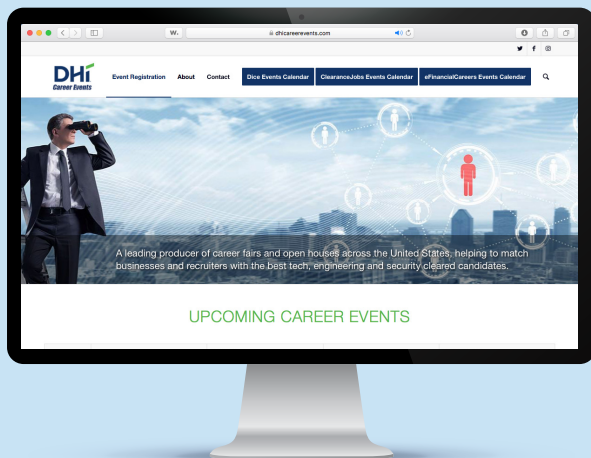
W dhicareerevents.com

DHI Career Events

Event Registration About Contact Dice Events Calendar ClearanceJobs Events Calendar eFinancialCareers Events Calendar

A leading producer of career fairs and open houses across the United States, helping to match businesses and recruiters with the best tech, engineering and security cleared candidates.

UPCOMING CAREER EVENTS